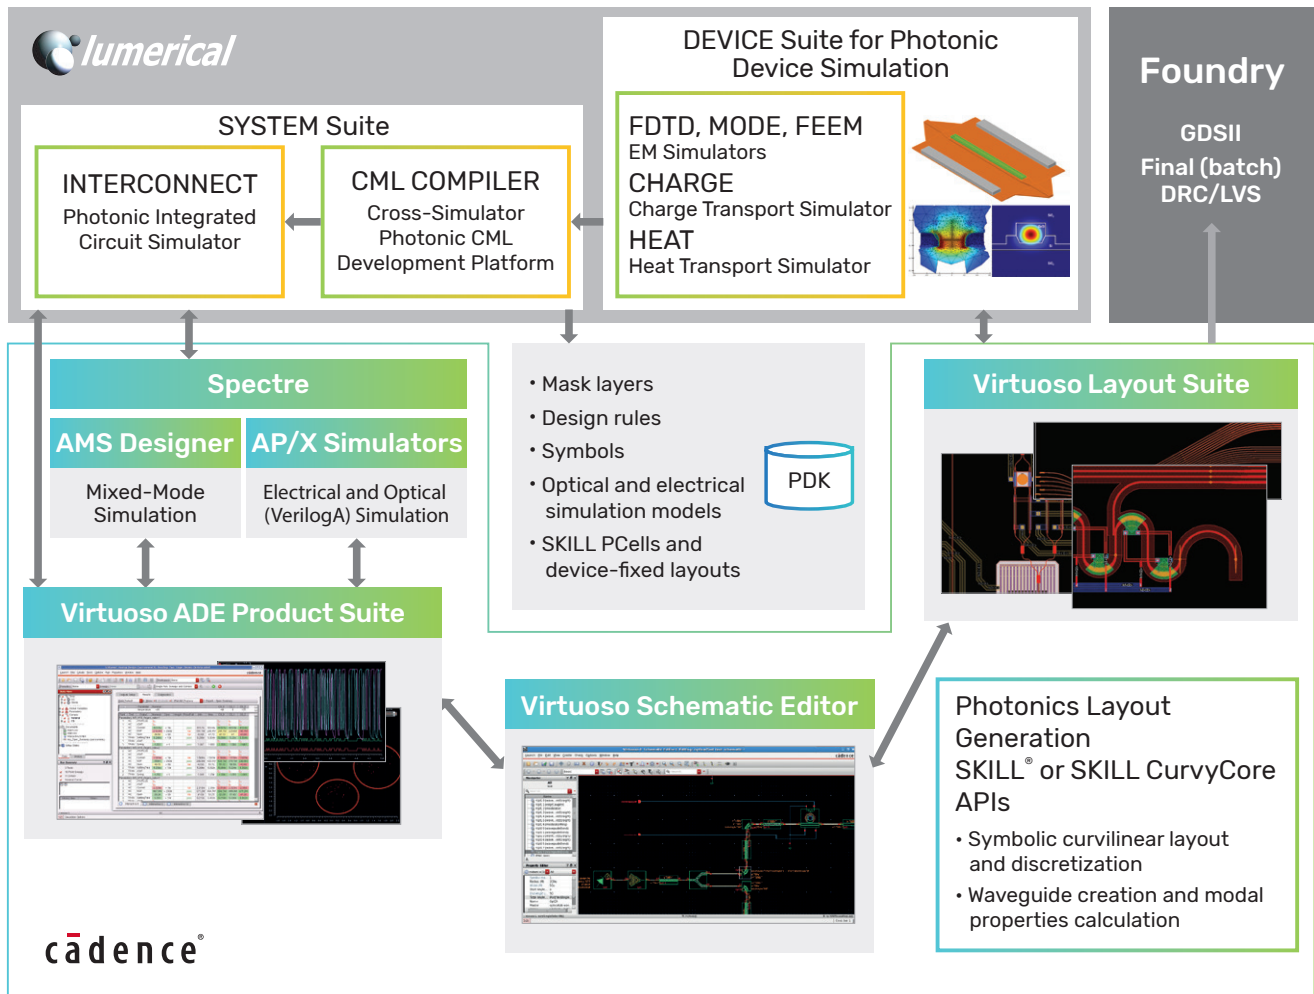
lumerical

SYSTEM Suite

INTERCONNECT
Photonic Integrated Circuit Simulator

CML COMPILER
Cross-Simulator Photonic CML Development Platform

DEVICE Suite for Photonic Device Simulation

FDTD, MODE, FEEM
EM Simulators
CHARGE
Charge Transport Simulator
HEAT
Heat Transport Simulator

Foundry

GDSII
Final (batch) DRC/LVS

Spectre

AMS Designer

AP/X Simulators

Mixed-Mode Simulation

Electrical and Optical (VerilogA) Simulation

• Mask layers
• Design rules
• Symbols
• Optical and electrical simulation models
• SKILL PCells and device-fixed layouts

PDK

Virtuoso Layout Suite

Virtuoso ADE Product Suite

Virtuoso Schematic Editor

Photonics Layout Generation
SKILL® or SKILL CurvyCore APIs
• Symbolic curvilinear layout and discretization
• Waveguide creation and modal properties calculation

cādence®